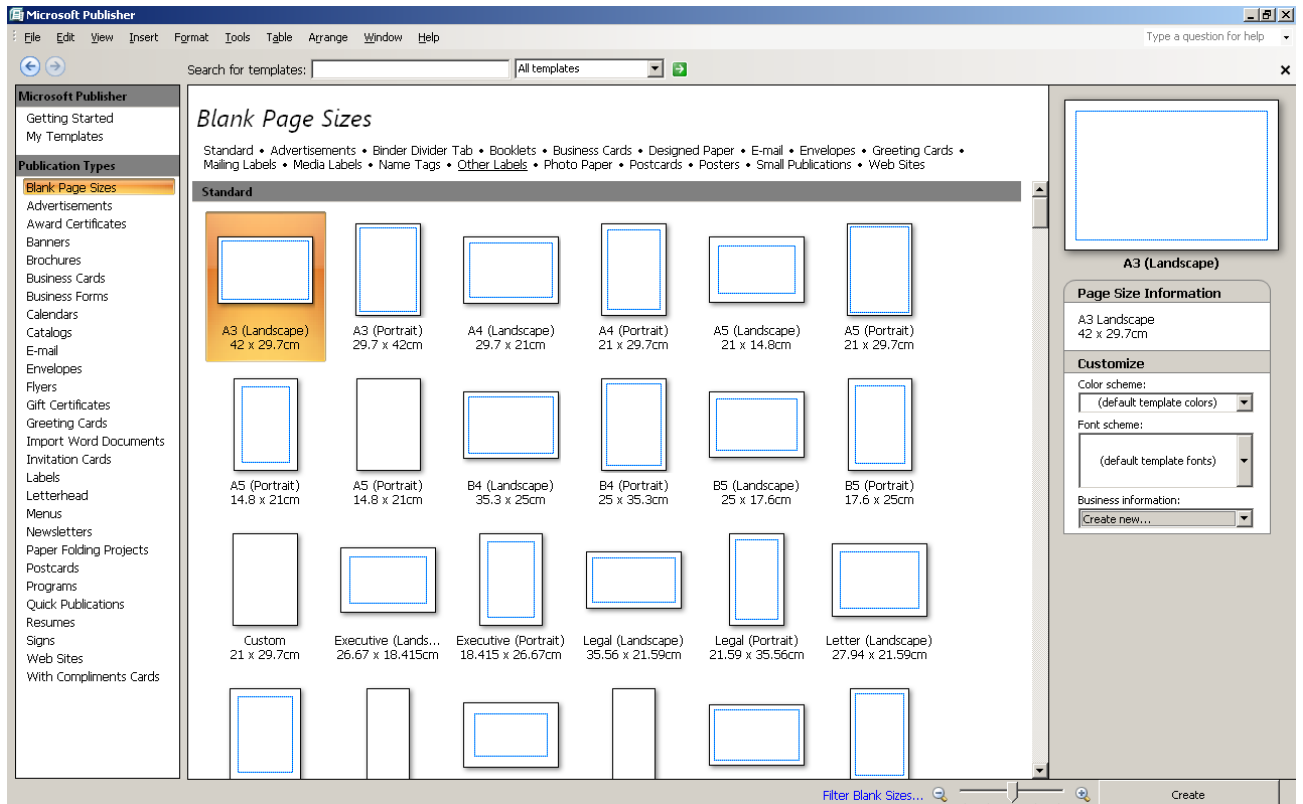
Microsoft Publisher

File Edit View Insert Format Tools Table Arrange Window Help

Type a question for help

Search for templates:
All templates

Microsoft Publisher
Getting Started
My Templates

Publication Types
Blank Page Sizes
Advertisements
Award Certificates
Banners
Brochures
Business Cards
Business Forms
Calendars
Catalogs
E-mail
Envelopes
Flyers
Gift Certificates
Greeting Cards
Import Word Documents
Invitation Cards
Labels
Letterhead
Menus
Newsletters
Paper Folding Projects
Postcards
Programs
Quick Publications
Resumes
Signs
Web Sites
With Compliments Cards

Blank Page Sizes

Standard • Advertisements • Binder Divider Tab • Booklets • Business Cards • Designed Paper • E-mail • Envelopes • Greeting Cards • Mailing Labels • Media Labels • Name Tags • Other Labels • Photo Paper • Postcards • Posters • Small Publications • Web Sites

Standard

A3 (Landscape)
42 x 29.7cm

A3 (Portrait)
29.7 x 42cm

A4 (Landscape)
29.7 x 21cm

A4 (Portrait)
21 x 29.7cm

A5 (Landscape)
21 x 14.8cm

A5 (Portrait)
21 x 29.7cm

A5 (Portrait)
14.8 x 21cm

A5 (Portrait)
14.8 x 21cm

B4 (Landscape)
35.3 x 25cm

B4 (Portrait)
25 x 35.3cm

B5 (Landscape)
25 x 17.6cm

B5 (Portrait)
17.6 x 25cm

Custom
21 x 29.7cm

Executive (Lands...
26.67 x 18.415cm

Executive (Portrait)
18.415 x 26.67cm

Legal (Landscape)
35.56 x 21.59cm

Legal (Portrait)
21.59 x 35.56cm

Letter (Landscape)
27.94 x 21.59cm

A3 (Landscape)

Page Size Information
A3 Landscape
42 x 29.7cm

Customize
Color scheme:
(default template colors)
Font scheme:
(default template fonts)
Business information:
Create new...

Filter Blank Sizes...

Create